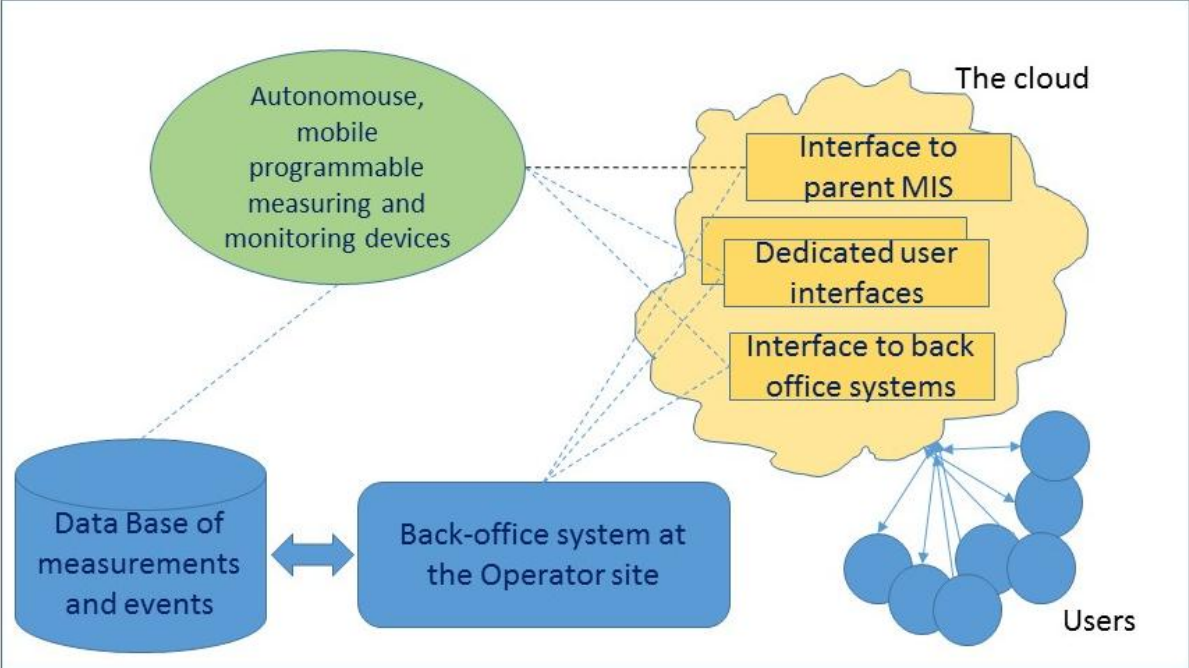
The cloud

Autonomouse, mobile programmable measuring and monitoring devices

Interface to parent MIS

Dedicated user interfaces

Interface to back office systems

Data Base of measurements and events

Back-office system at the Operator site

Users